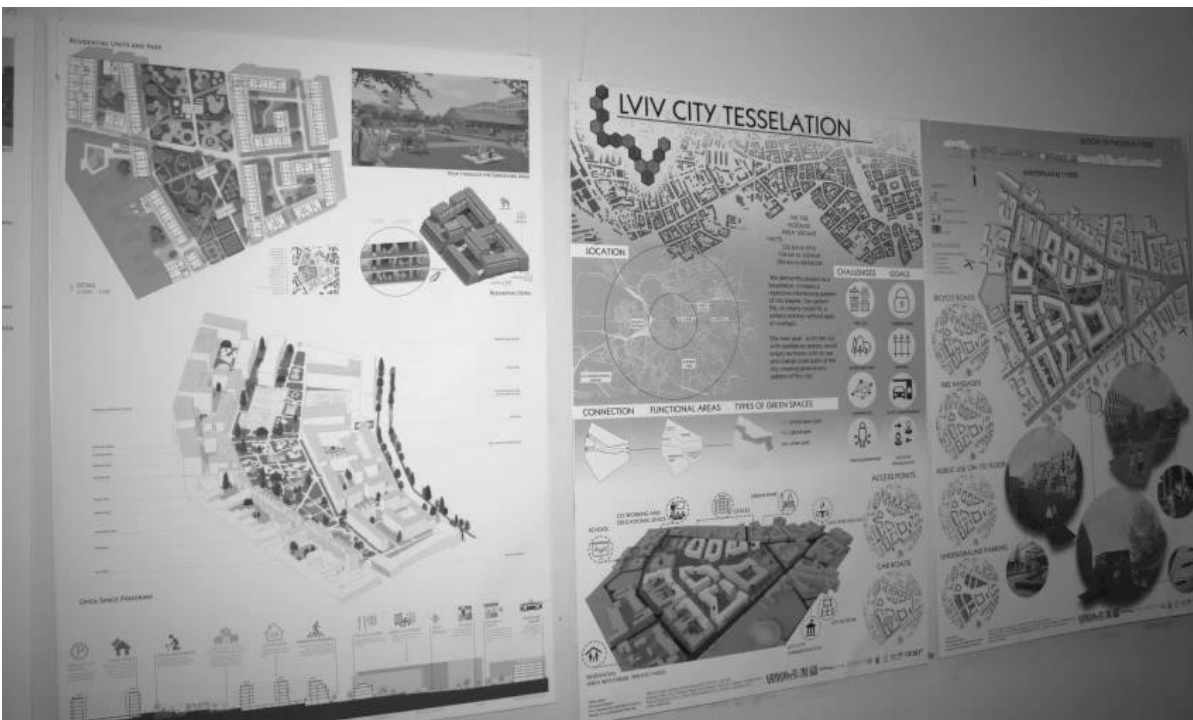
Residential Units and Park

Open Space Program

LVIV CITY TESSELATION

LOCATION

CHALLENGES GOALS

CONNECTION FUNCTIONAL AREAS TYPES OF GREEN SPACES

CO-WORKING AND EDUCATIONAL SPACE

SCHOOL

ACCESS POINTS

CAR ROADS

BICYCLE ROADS

FIRE PASSAGES

PUBLIC USE ON 1ST FLOOR

UNDERGROUND PARKING